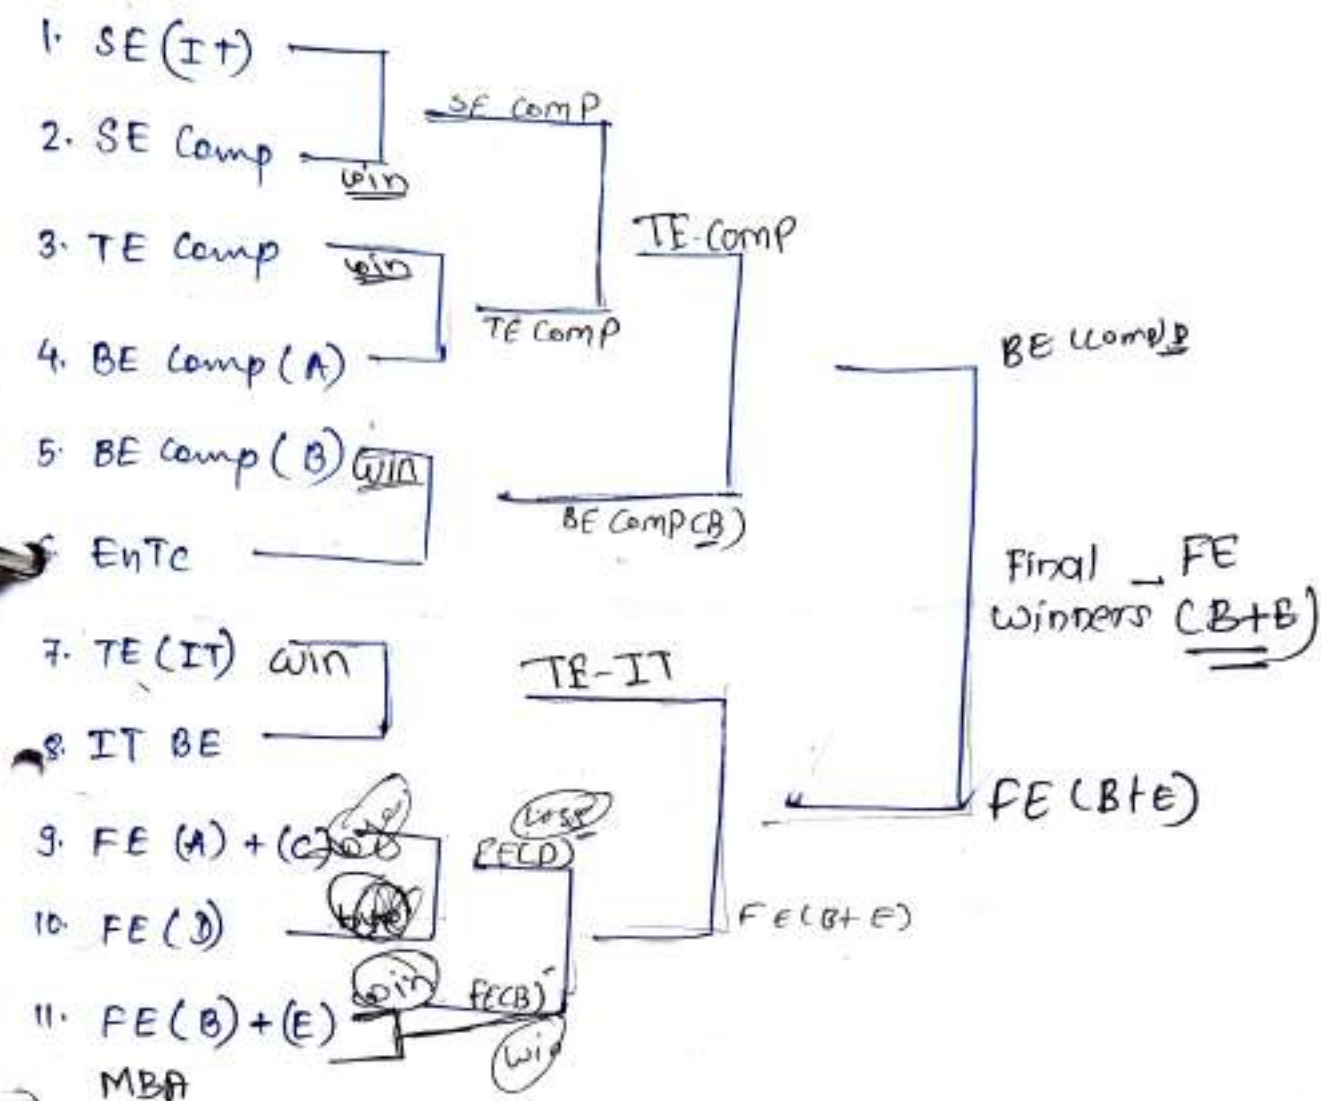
1. SE (IT)

2. SE Comp win

3. TE Comp win

4. BE Comp (A)

5. BE Comp (B) win

6. EnTc

7. TE (IT) win

8. IT BE

9. FE (A) + (C) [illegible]

10. FE (D) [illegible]

11. FE (B) + (E) win

MBA

SE Comp

TE Comp

BE Comp(B)

TE-IT

lose FE(D)

FE(B) win

TE Comp

FE(B+E)

BE Comp B

Final winners → FE (B+E)

FE (B+E)